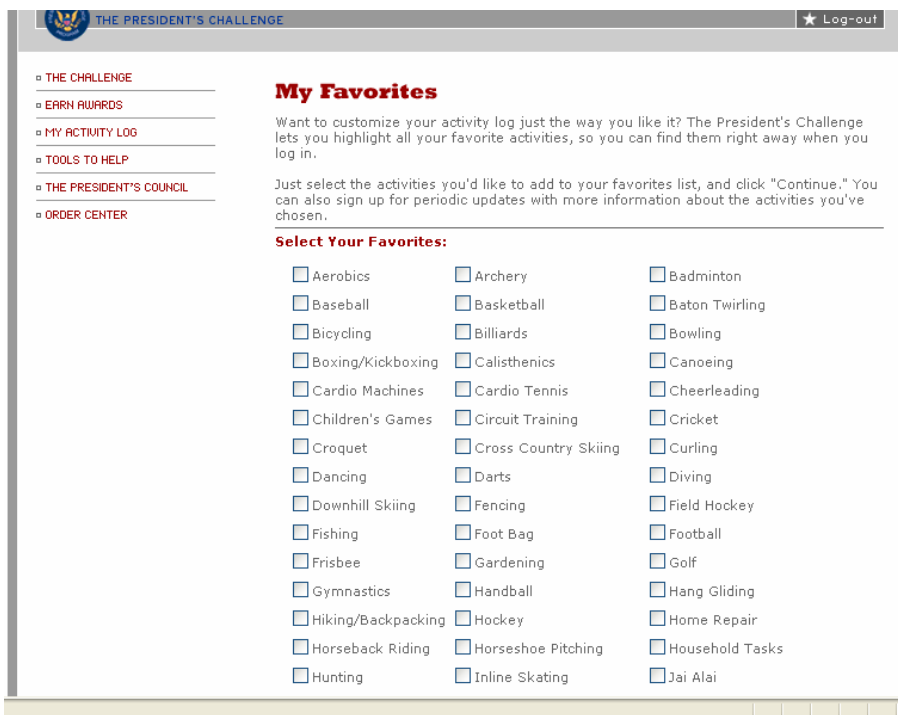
THE PRESIDENT'S CHALLENGE

★ Log-out

THE CHALLENGE
EARN AWARDS
MY ACTIVITY LOG
TOOLS TO HELP
THE PRESIDENT'S COUNCIL
ORDER CENTER

My Favorites

Want to customize your activity log just the way you like it? The President's Challenge lets you highlight all your favorite activities, so you can find them right away when you log in.

Just select the activities you'd like to add to your favorites list, and click "Continue." You can also sign up for periodic updates with more information about the activities you've chosen.

Select Your Favorites:

| | | |
|---|---|---|
| Aerobics | Archery | Badminton |
| Baseball | Basketball | Baton Twirling |
| Bicycling | Billiards | Bowling |
| Boxing/Kickboxing | Calisthenics | Canoeing |
| Cardio Machines | Cardio Tennis | Cheerleading |
| Children's Games | Circuit Training | Cricket |
| Croquet | Cross Country Skiing | Curling |
| Dancing | Darts | Diving |
| Downhill Skiing | Fencing | Field Hockey |
| Fishing | Foot Bag | Football |
| Frisbee | Gardening | Golf |
| Gymnastics | Handball | Hang Gliding |
| Hiking/Backpacking | Hockey | Home Repair |
| Horseback Riding | Horseshoe Pitching | Household Tasks |
| Hunting | Inline Skating | Jai Alai |